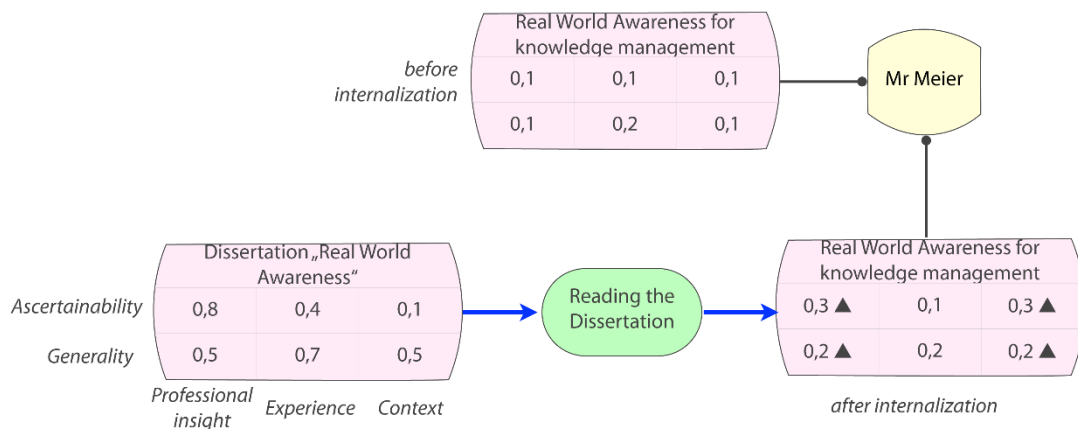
Real World Awareness for knowledge management

before internalization

| 0,1 | 0,1 | 0,1 |
|---|---|---|
| 0,1 | 0,2 | 0,1 |

Mr Meier

Dissertation „Real World Awareness“

| | | | |
|---|---|---|---|
| Ascertainability | 0,8 | 0,4 | 0,1 |
| Generality | 0,5 | 0,7 | 0,5 |
| | Professional insight | Experience | Context |

Reading the Dissertation

Real World Awareness for knowledge management

| 0,3 ▲ | 0,1 | 0,3 ▲ |
|---|---|---|
| 0,2 ▲ | 0,2 | 0,2 ▲ |

after internalization